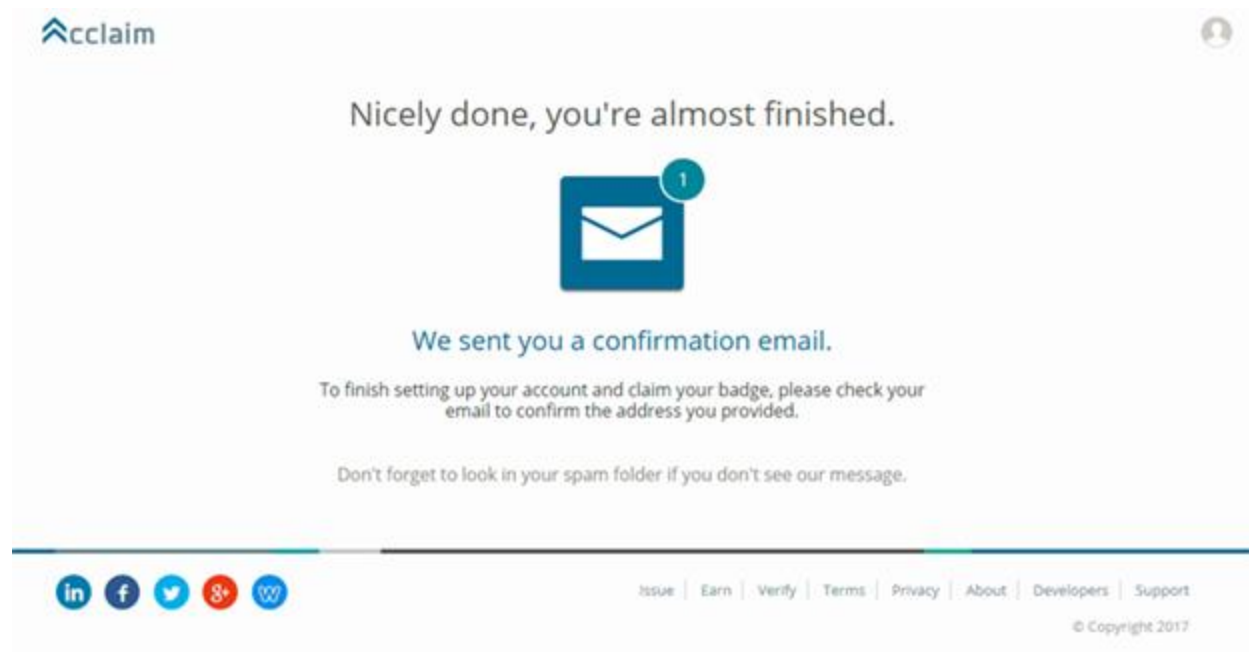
Acclaim

Nicely done, you're almost finished.

1

We sent you a confirmation email.

To finish setting up your account and claim your badge, please check your email to confirm the address you provided.

Don't forget to look in your spam folder if you don't see our message.

in f 8+

Issue | Earn | Verify | Terms | Privacy | About | Developers | Support

© Copyright 2017